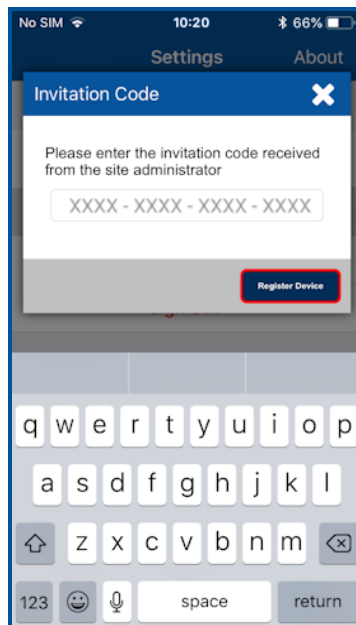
No SIM 10:20 66%

Settings About

Invitation Code

Please enter the invitation code received from the site administrator

XXXX - XXXX - XXXX - XXXX

Register Device

q w e r t y u i o p
a s d f g h j k l
z x c v b n m
123 space return